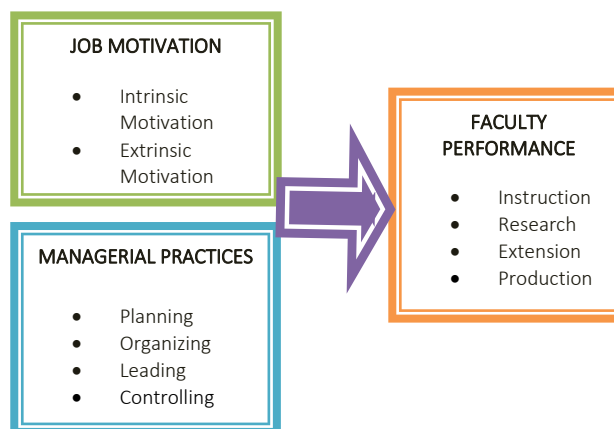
JOB MOTIVATION

- Intrinsic Motivation
- Extrinsic Motivation

MANAGERIAL PRACTICES

- Planning
- Organizing
- Leading
- Controlling

FACULTY PERFORMANCE

- Instruction
- Research
- Extension
- Production